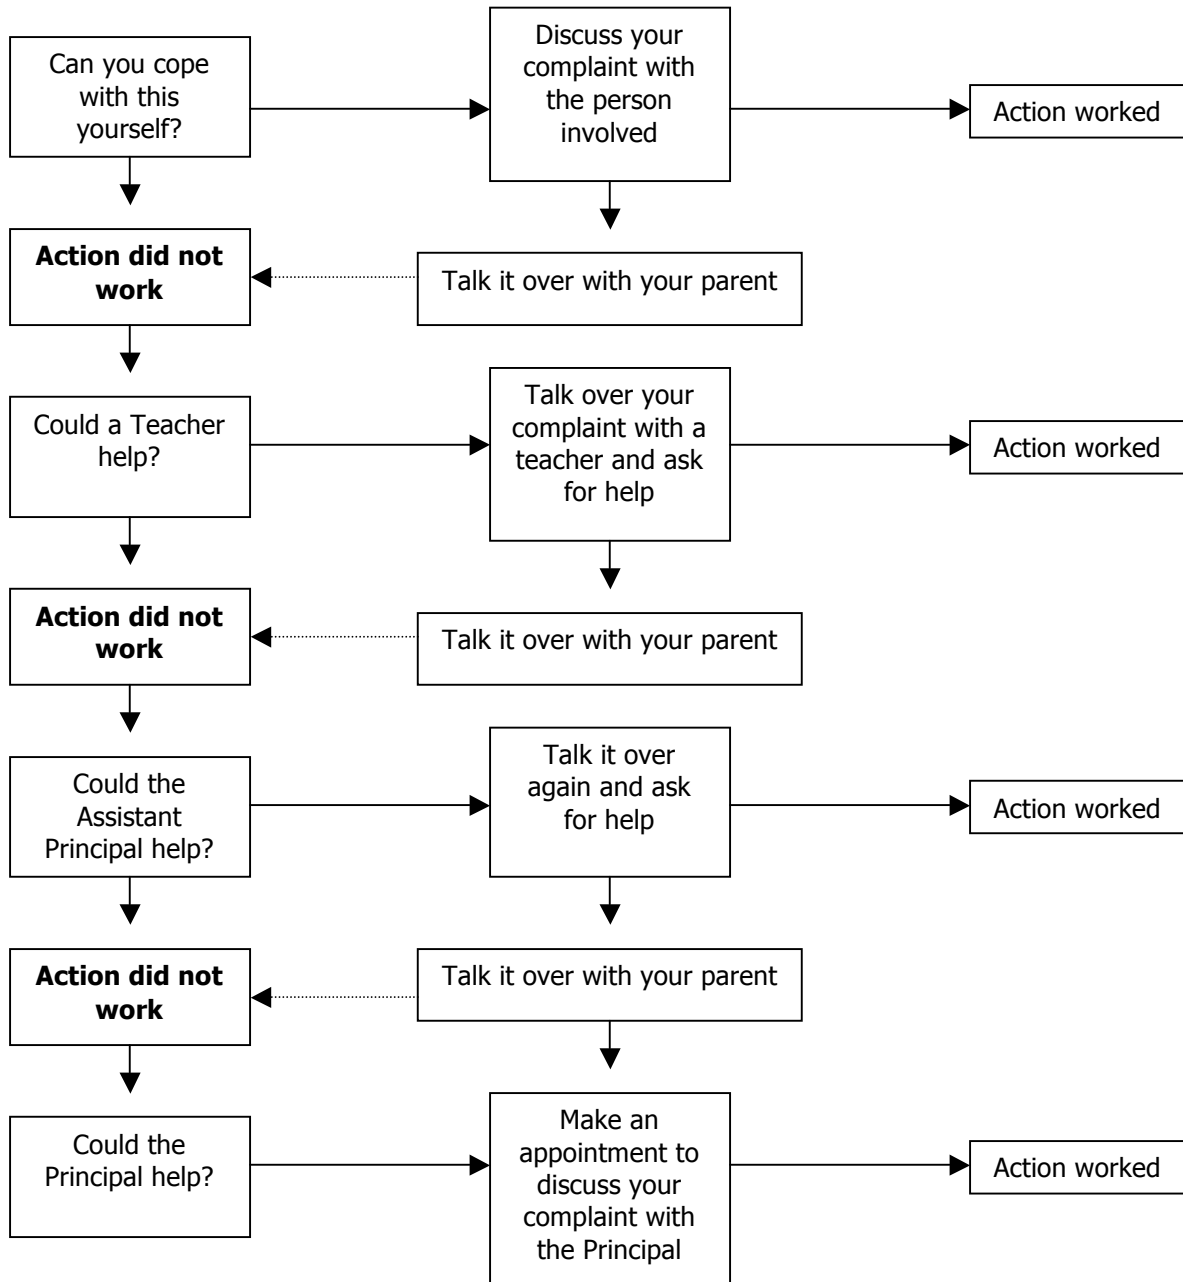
Can you cope with this yourself?

Discuss your complaint with the person involved

Action worked

**Action did not work**

Talk it over with your parent

Could a Teacher help?

Talk over your complaint with a teacher and ask for help

Action worked

**Action did not work**

Talk it over with your parent

Could the Assistant Principal help?

Talk it over again and ask for help

Action worked

**Action did not work**

Talk it over with your parent

Could the Principal help?

Make an appointment to discuss your complaint with the Principal

Action worked